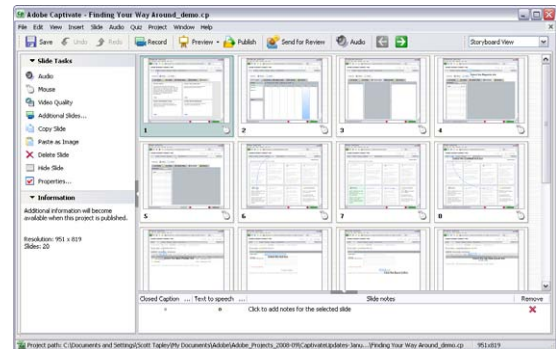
Adobe Captivate - Finding Your Way Around_demo.cp

File Edit View Insert Slide Audio Quiz Project Window Help

Save Undo Redo Record Preview Publish Send for Review Audio

Storyboard View

Slide Tasks

Audio
Mouse
Video Quality
Additional Slides...
Copy Slide
Paste as Image
Delete Slide
Hide Slide
Properties...

Information

Additional information will become available when this project is published.

Resolution: 951 x 819
Slides: 20

1 2 3 4 5 6 7 8

Closed Caption ... Text to speech ... Slide notes Remove

Click to add notes for the selected slide

Project path: C:\Documents and Settings\Scott Tapley\My Documents\Adobe\Adobe_Projects_2008-09\CaptivateUpdates-Janu...\Finding Your Way Around_demo.cp 951x819